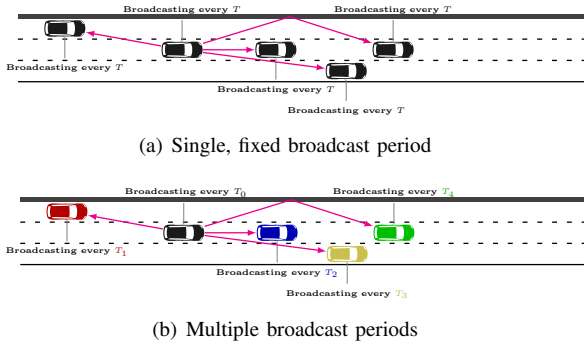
Broadcasting every $T$

Broadcasting every $T$

Broadcasting every $T$

Broadcasting every $T$

Broadcasting every $T$

(a) Single, fixed broadcast period

Broadcasting every $T_0$

Broadcasting every $T_4$

Broadcasting every $T_1$

Broadcasting every $T_2$

Broadcasting every $T_3$

(b) Multiple broadcast periods